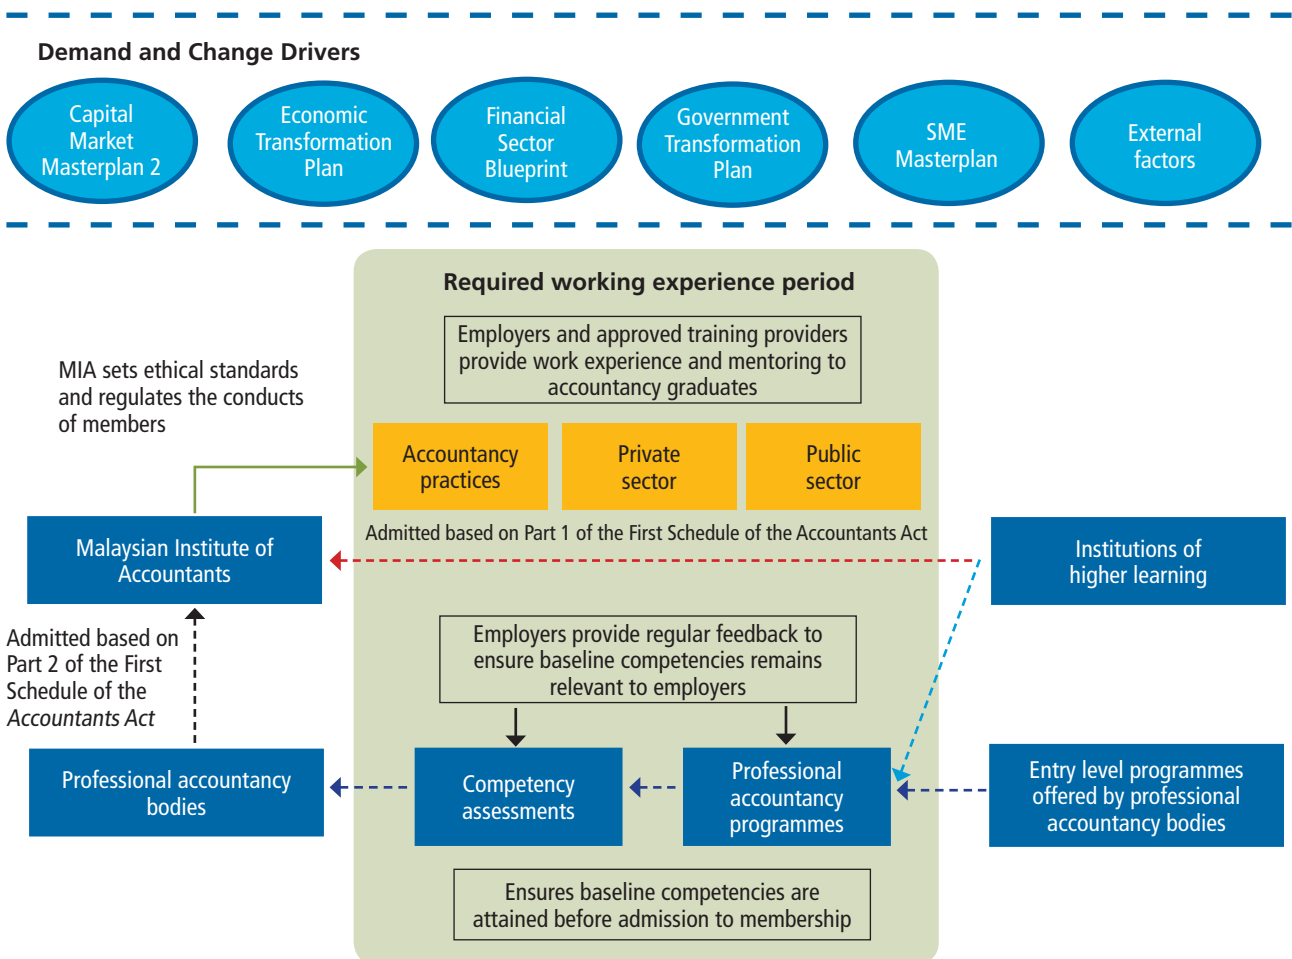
Demand and Change Drivers

Capital Market Masterplan 2

Economic Transformation Plan

Financial Sector Blueprint

Government Transformation Plan

SME Masterplan

External factors

Required working experience period

Employers and approved training providers provide work experience and mentoring to accountancy graduates

MIA sets ethical standards and regulates the conducts of members

Accountancy practices

Private sector

Public sector

Admitted based on Part 1 of the First Schedule of the Accountants Act

Malaysian Institute of Accountants

Institutions of higher learning

Employers provide regular feedback to ensure baseline competencies remains relevant to employers

Admitted based on Part 2 of the First Schedule of the *Accountants Act*

Professional accountancy bodies

Competency assessments

Professional accountancy programmes

Entry level programmes offered by professional accountancy bodies

Ensures baseline competencies are attained before admission to membership